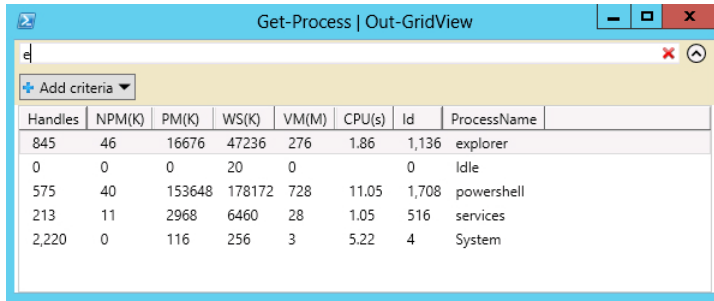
Get-Process | Out-GridView

e

Add criteria

| Handles | NPM(K) | PM(K) | WS(K) | VM(M) | CPU(s) | Id | ProcessName |
|---|---|---|---|---|---|---|---|
| 845 | 46 | 16676 | 47236 | 276 | 1.86 | 1,136 | explorer |
| 0 | 0 | 0 | 20 | 0 | | 0 | Idle |
| 575 | 40 | 153648 | 178172 | 728 | 11.05 | 1,708 | powershell |
| 213 | 11 | 2968 | 6460 | 28 | 1.05 | 516 | services |
| 2,220 | 0 | 116 | 256 | 3 | 5.22 | 4 | System |